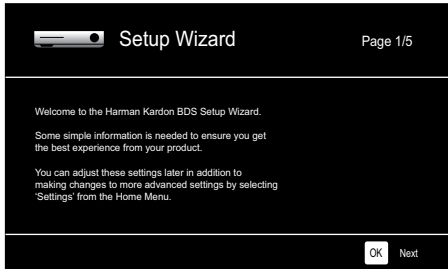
Setup Wizard

Page 1/5

Welcome to the Harman Kardon BDS Setup Wizard.

Some simple information is needed to ensure you get the best experience from your product.

You can adjust these settings later in addition to making changes to more advanced settings by selecting 'Settings' from the Home Menu.

OK Next